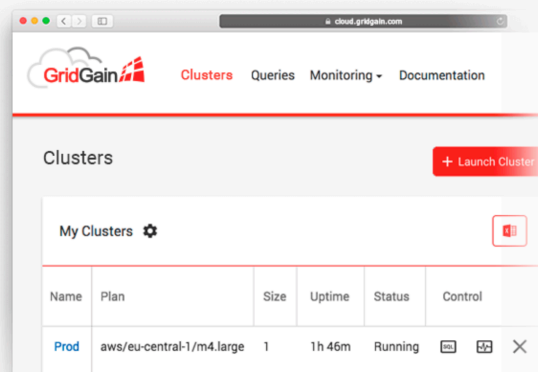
cloud.gridgain.com

GridGain

Clusters Queries Monitoring Documentation

Clusters

+ Launch Cluster

My Clusters

| Name | Plan | Size | Uptime | Status | Control |
|---|---|---|---|---|---|
| Prod | aws/eu-central-1/m4.large | 1 | 1h 46m | Running | SQL |